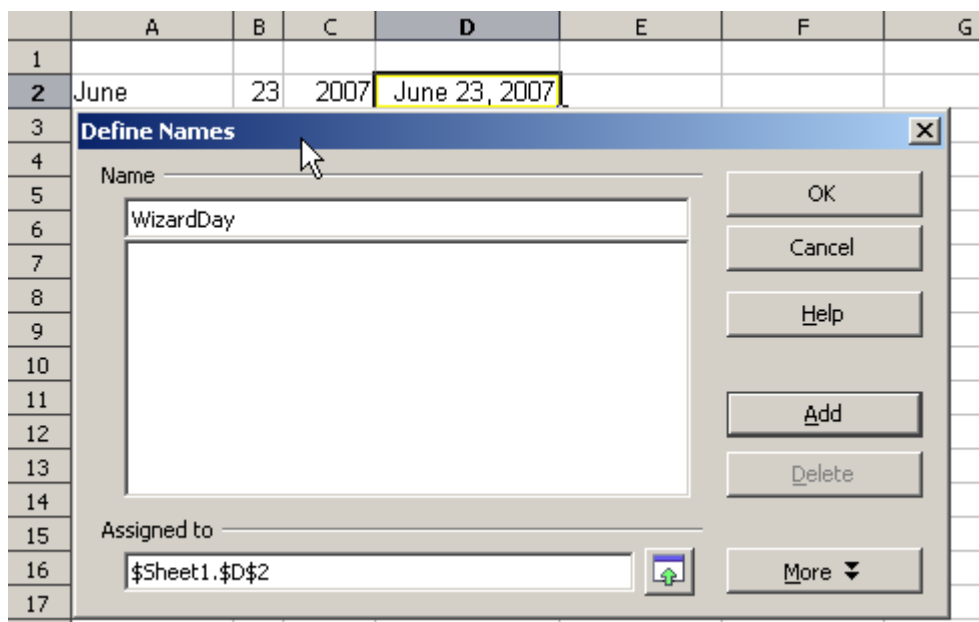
| | A | B | C | D | E | F | G |
|---|---|---|---|---|---|---|---|
| 1 | | | | | | | |
| 2 | June | 23 | 2007 | June 23, 2007 | | | |
| 3 | | | | | | | |
| 4 | | | | | | | |
| 5 | | | | | | | |
| 6 | | | | | | | |
| 7 | | | | | | | |
| 8 | | | | | | | |
| 9 | | | | | | | |
| 10 | | | | | | | |
| 11 | | | | | | | |
| 12 | | | | | | | |
| 13 | | | | | | | |
| 14 | | | | | | | |
| 15 | | | | | | | |
| 16 | | | | | | | |
| 17 | | | | | | | |

Define Names

Name

WizardDay

OK

Cancel

Help

Add

Delete

Assigned to

$Sheet1.$D$2

More